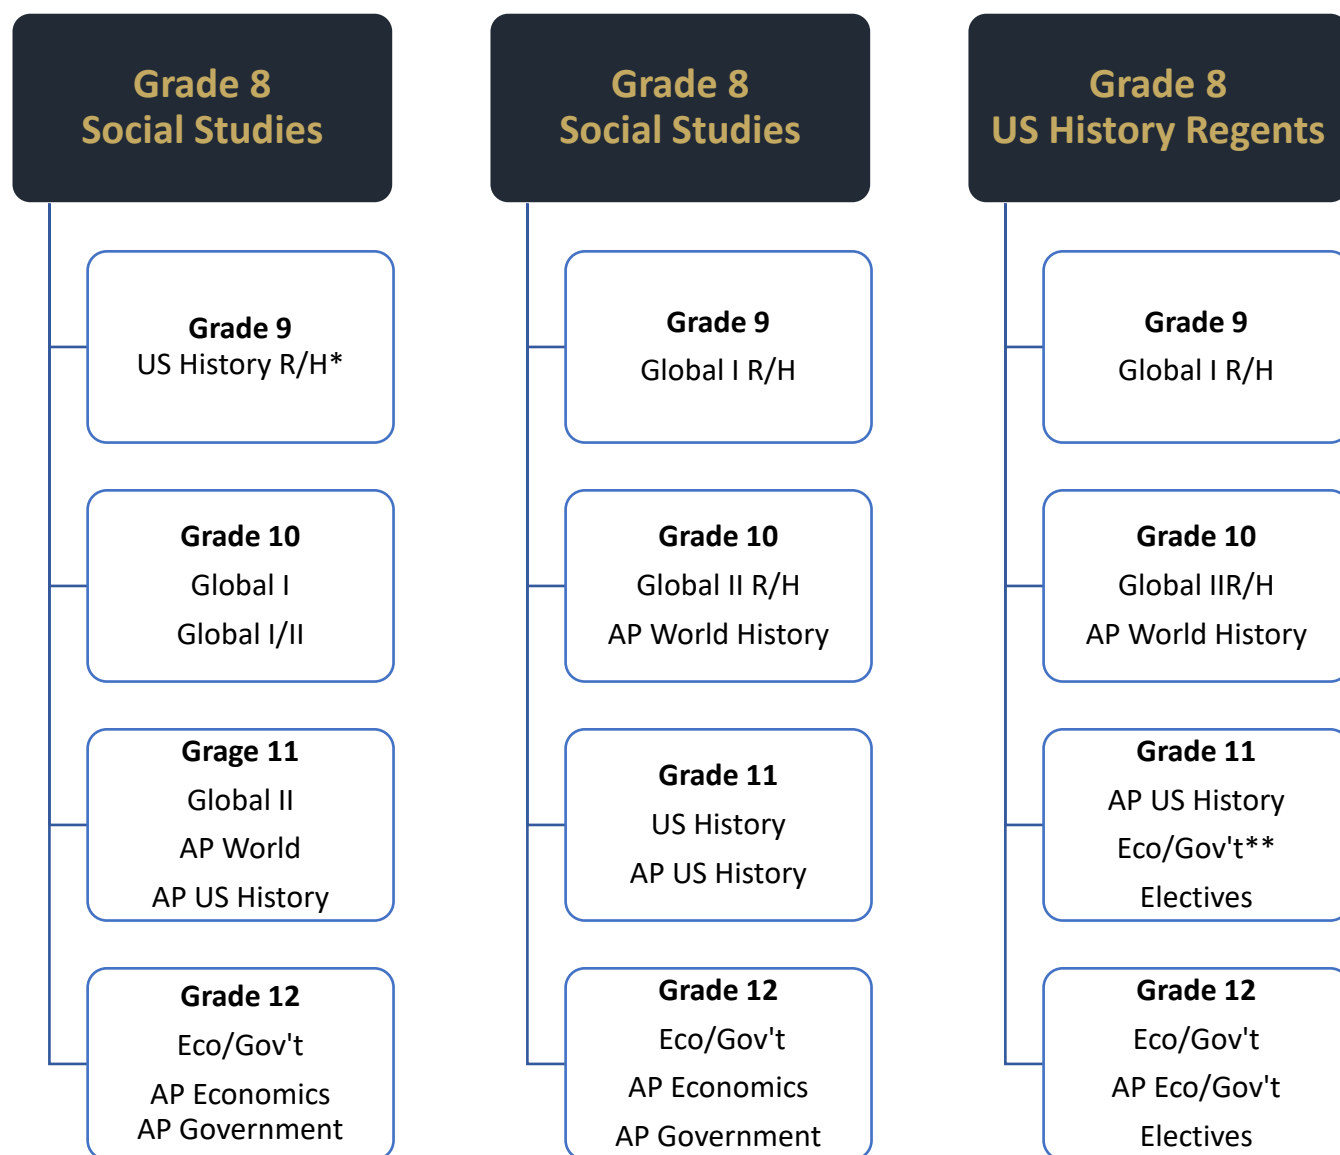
Grade 8
Social Studies

Grade 9
US History R/H*

Grade 10
Global I
Global I/II

Grage 11
Global II
AP World
AP US History

Grade 12
Eco/Gov't
AP Economics
AP Government

Grade 8
Social Studies

Grade 9
Global I R/H

Grade 10
Global II R/H
AP World History

Grade 11
US History
AP US History

Grade 12
Eco/Gov't
AP Economics
AP Government

Grade 8
US History Regents

Grade 9
Global I R/H

Grade 10
Global IIR/H
AP World History

Grade 11
AP US History
Eco/Gov't**
Electives

Grade 12
Eco/Gov't
AP Eco/Gov't
Electives